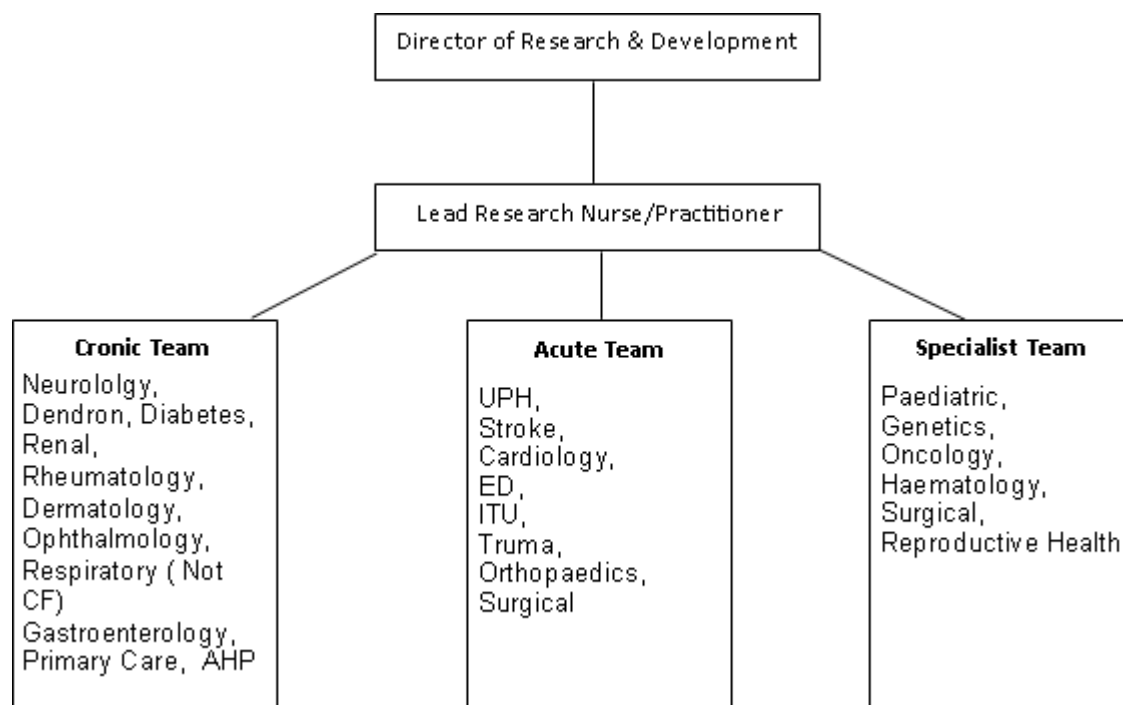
Director of Research & Development

Lead Research Nurse/Practitioner

**Cronic Team**
Neurololgy, Dendron, Diabetes, Renal, Rheumatology, Dermatology, Ophthalmology, Respiratory ( Not CF) Gastroenterology, Primary Care, AHP

**Acute Team**
UPH, Stroke, Cardiology, ED, ITU, Truma, Orthopaedics, Surgical

**Specialist Team**
Paediatric, Genetics, Oncology, Haematology, Surgical, Reproductive Health